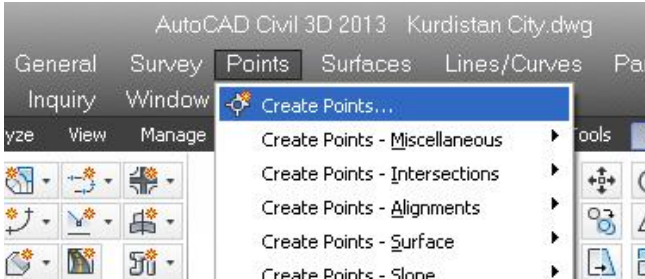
AutoCAD Civil 3D 2013 Kurdistan City.dwg

General Survey Points Surfaces Lines/Curves Pa

Inquiry Window

yze View Manage

Create Points...

Create Points - Miscellaneous

Create Points - Intersections

Create Points - Alignments

Create Points - Surface

Create Points - Slope

ools